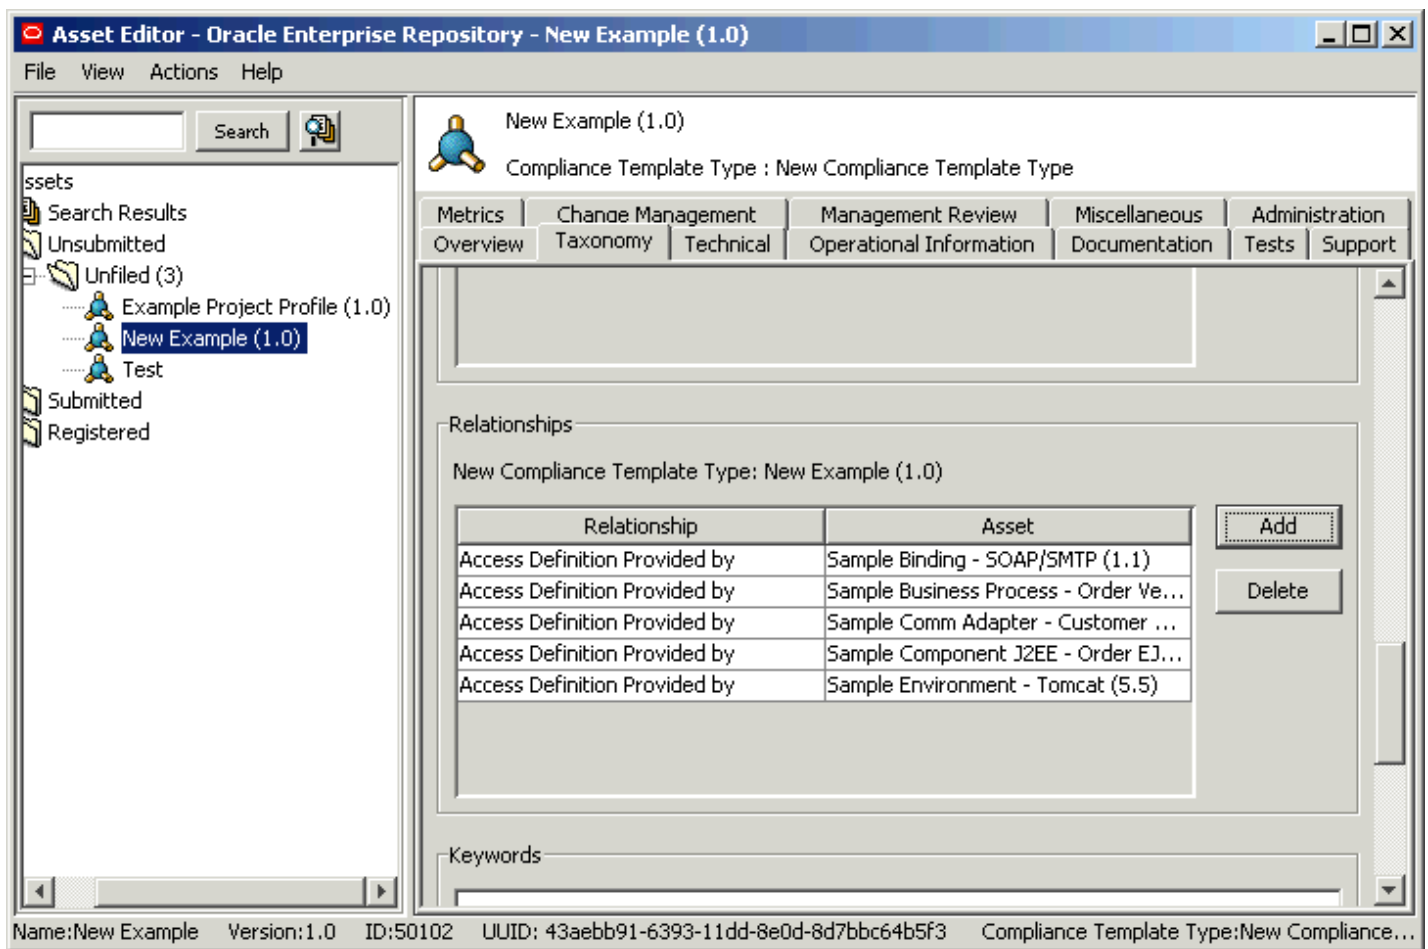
Asset Editor - Oracle Enterprise Repository - New Example (1.0)

File View Actions Help

Search

ssets
Search Results
Unsubmitted
Unfiled (3)
Example Project Profile (1.0)
New Example (1.0)
Test
Submitted
Registered

New Example (1.0)

Compliance Template Type : New Compliance Template Type

Metrics | Change Management | Management Review | Miscellaneous | Administration
Overview | Taxonomy | Technical | Operational Information | Documentation | Tests | Support

Relationships

New Compliance Template Type: New Example (1.0)

| Relationship | Asset |
|---|---|
| Access Definition Provided by | Sample Binding - SOAP/SMTP (1.1) |
| Access Definition Provided by | Sample Business Process - Order Ve... |
| Access Definition Provided by | Sample Comm Adapter - Customer ... |
| Access Definition Provided by | Sample Component J2EE - Order EJ... |
| Access Definition Provided by | Sample Environment - Tomcat (5.5) |

Add
Delete

Keywords

Name:New Example Version:1.0 ID:50102 UUID: 43aebb91-6393-11dd-8e0d-8d7bbc64b5f3 Compliance Template Type:New Compliance...